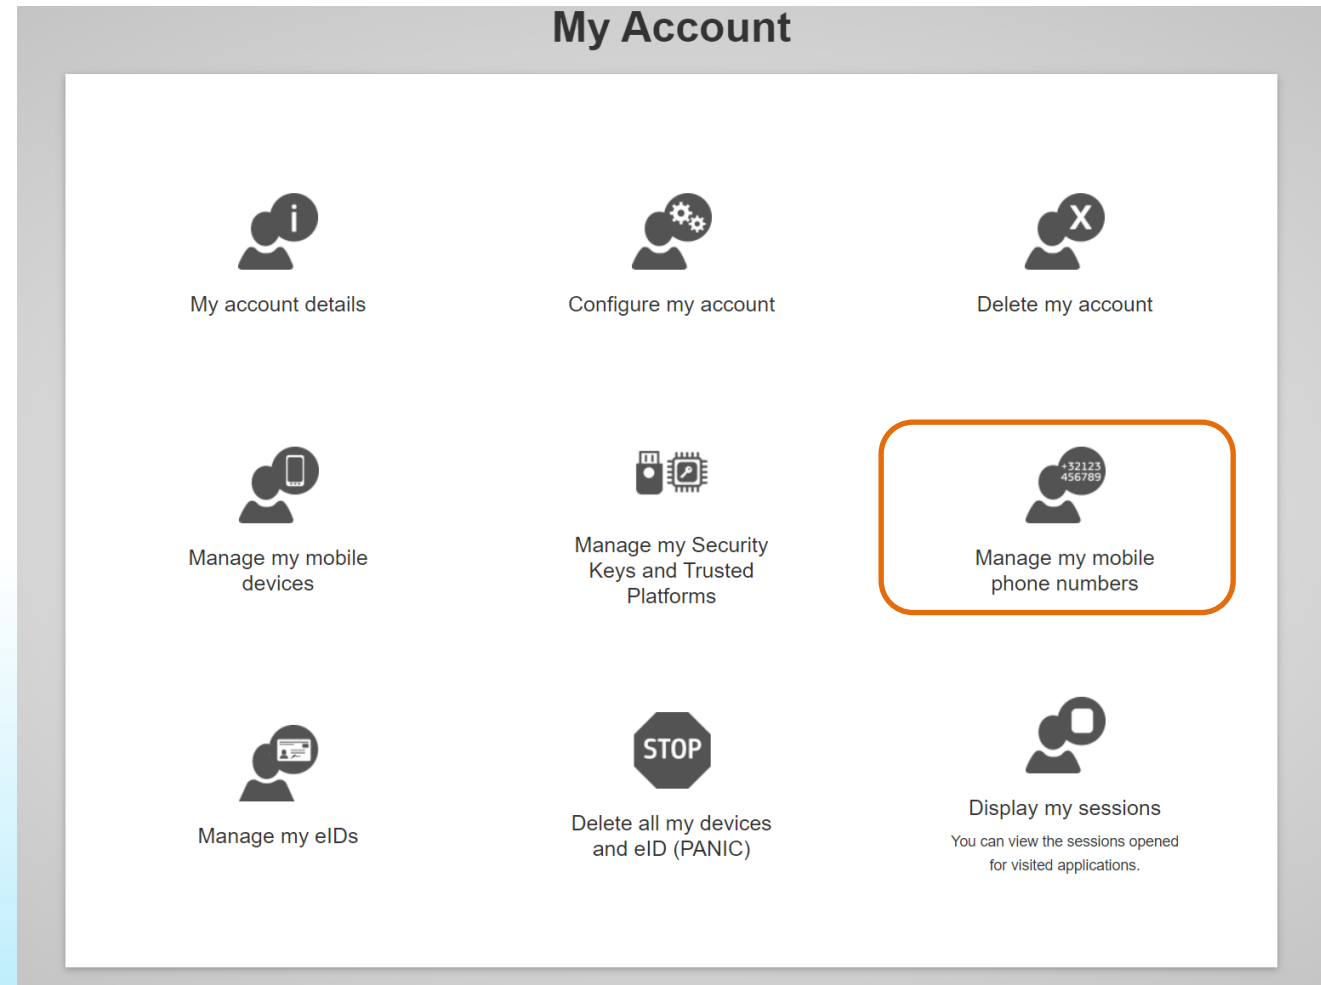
My Account

i

My account details

Configure my account

X

Delete my account

Manage my mobile devices

Manage my Security Keys and Trusted Platforms

+32123 456789

Manage my mobile phone numbers

Manage my eIDs

STOP

Delete all my devices and eID (PANIC)

Display my sessions

You can view the sessions opened for visited applications.